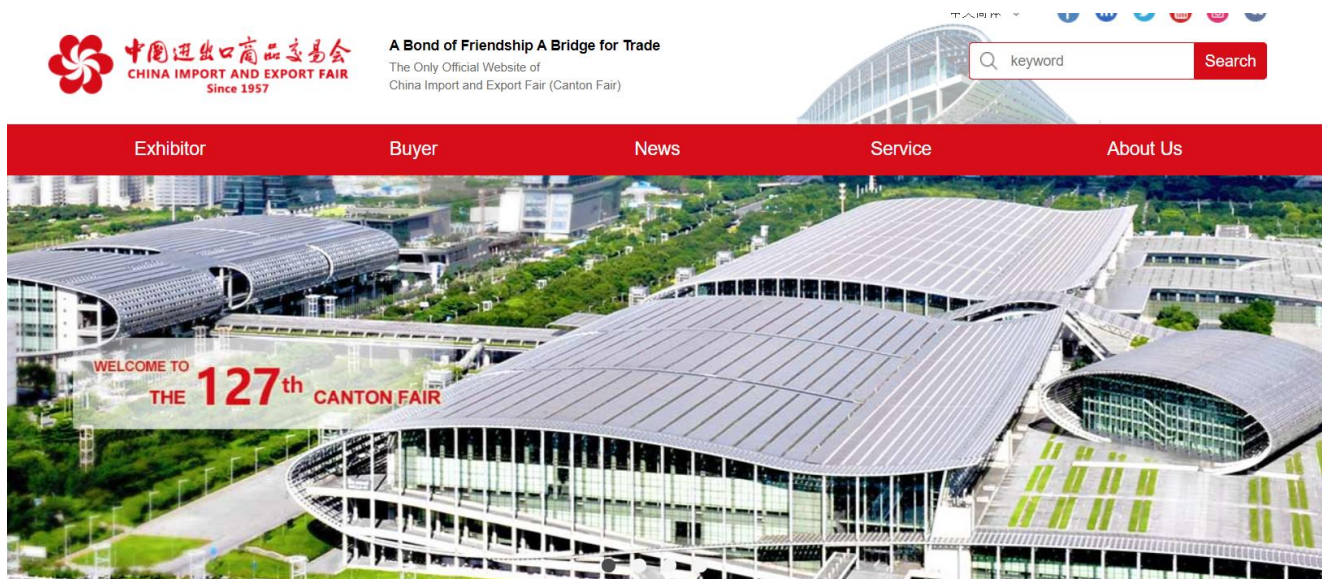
中国进出口商品交易会
CHINA IMPORT AND EXPORT FAIR
Since 1957

A Bond of Friendship A Bridge for Trade
The Only Official Website of
China Import and Export Fair (Canton Fair)

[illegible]

keyword
Search

Exhibitor
Buyer
News
Service
About Us

WELCOME TO
THE 127th CANTON FAIR